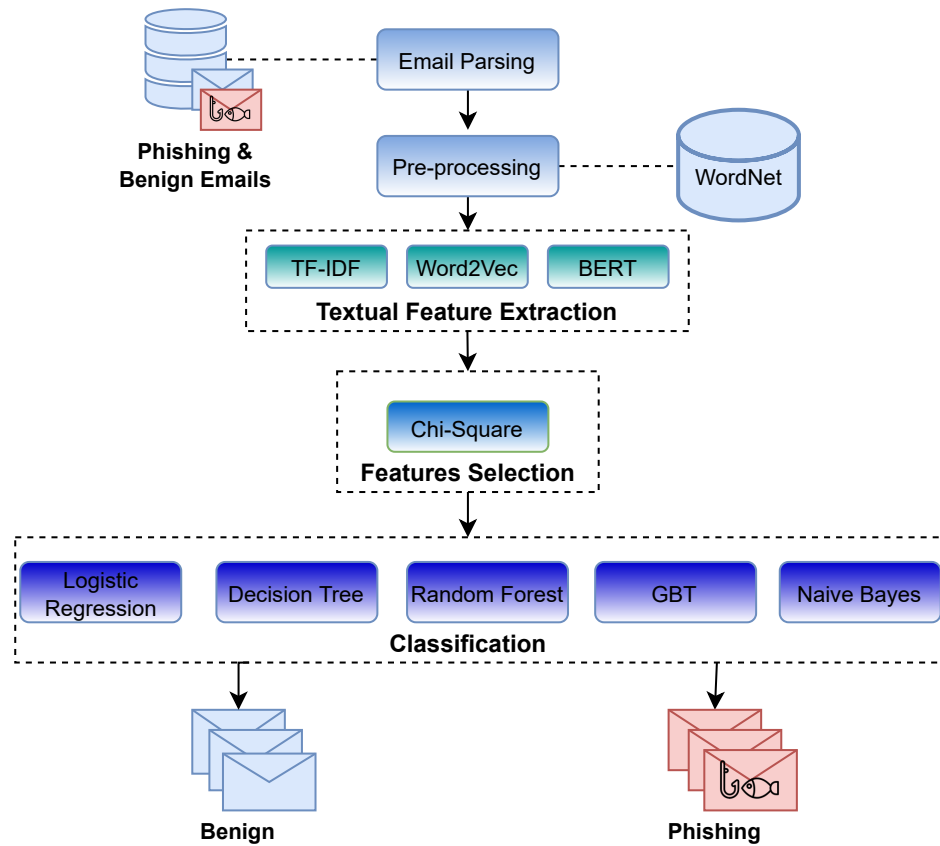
Phishing & Benign Emails

Email Parsing

Pre-processing

WordNet

TF-IDF

Word2Vec

BERT

Textual Feature Extraction

Chi-Square

Features Selection

Logistic Regression

Decision Tree

Random Forest

GBT

Naive Bayes

Classification

Benign

Phishing